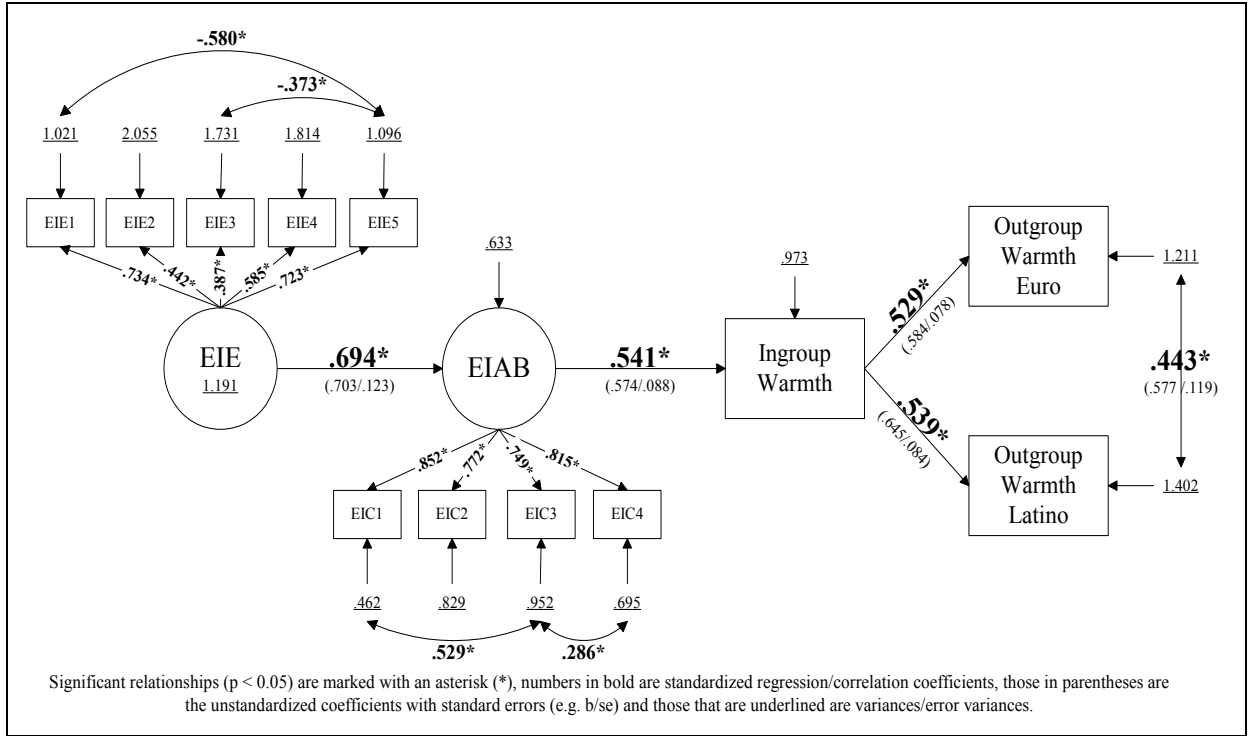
-.580*

-.373*

1.021 2.055 1.731 1.814 1.096

EIE1 EIE2 EIE3 EIE4 EIE5

.734* .442* .387* .585* .723*

EIE
1.191

.694*
(.703/.123)

.633

EIAB

.541*
(.574/.088)

.973

Ingroup Warmth

.529*
(.584/.078)

.539*
(.645/.084)

Outgroup Warmth Euro

1.211

.443*
(.577/.119)

Outgroup Warmth Latino

1.402

.852* .772* .749* .815*

EIC1 EIC2 EIC3 EIC4

.462 .829 .952 .695

.529*

.286*

Significant relationships (p < 0.05) are marked with an asterisk (*), numbers in bold are standardized regression/correlation coefficients, those in parentheses are the unstandardized coefficients with standard errors (e.g. b/se) and those that are underlined are variances/error variances.